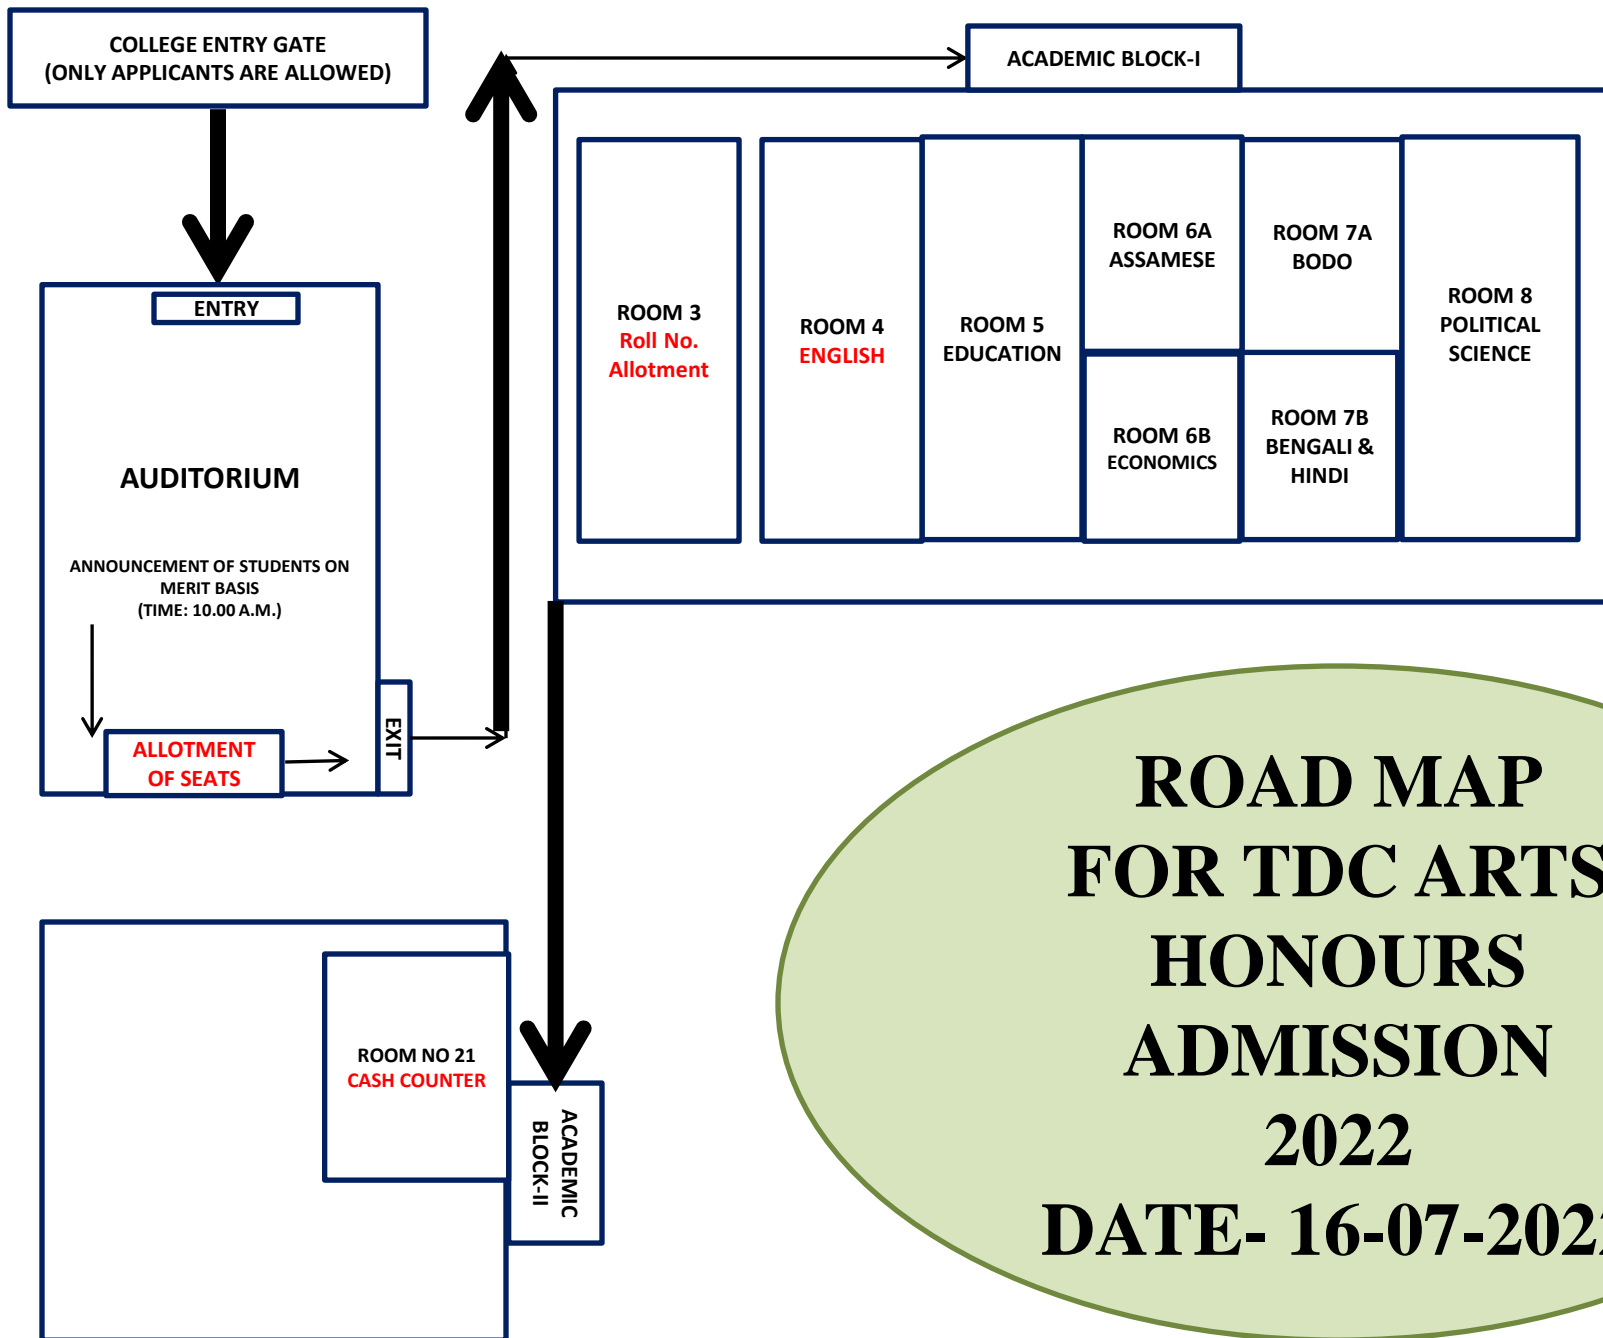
COLLEGE ENTRY GATE
(ONLY APPLICANTS ARE ALLOWED)

ACADEMIC BLOCK-I

ENTRY

AUDITORIUM

ANNOUNCEMENT OF STUDENTS ON MERIT BASIS
(TIME: 10.00 A.M.)

ALLOTMENT OF SEATS

EXIT

ROOM 3
Roll No. Allotment

ROOM 4
ENGLISH

ROOM 5
EDUCATION

ROOM 6A
ASSAMESE

ROOM 6B
ECONOMICS

ROOM 7A
BODO

ROOM 7B
BENGALI & HINDI

ROOM 8
POLITICAL SCIENCE

ROOM NO 21
CASH COUNTER

ACADEMIC BLOCK-II

ROAD MAP
FOR TDC ARTS
HONOURS
ADMISSION
2022
DATE- 16-07-202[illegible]